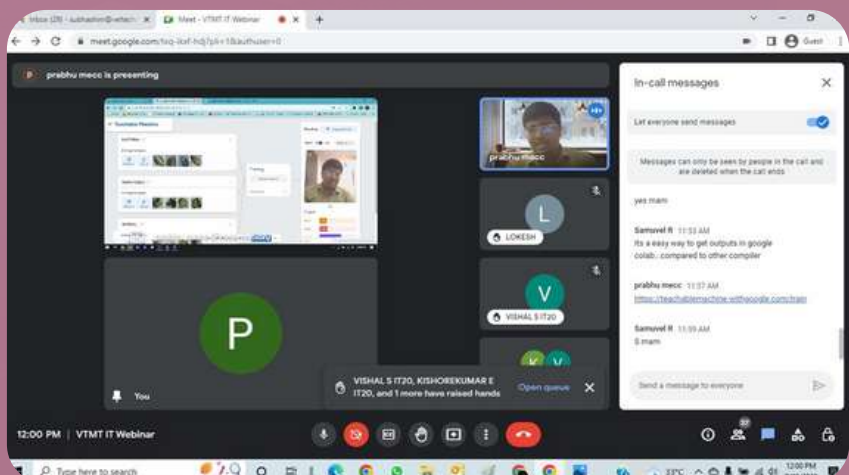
Inbox (29) - subhashini@veltech ×
Meet - VTMT IT Webinar ×
meet.google.com/tsq-ikxf-hdj?pli=1&authuser=0
Guest

prabhu mecc is presenting

prabhu mecc

L
LOKESH

V
VISHAL S IT20

P

You

VISHAL S IT20, KISHOREKUMAR E IT20, and 1 more have raised hands
Open queue

In-call messages

Let everyone send messages

Messages can only be seen by people in the call and are deleted when the call ends

yes mam

Samuvel R 11:53 AM
Its a easy way to get outputs in google colab.. compared to other compiler

prabhu mecc 11:57 AM
https://teachablemachine.withgoogle.com/train

Samuvel R 11:59 AM
S mam

Send a message to everyone

12:00 PM | VTMT IT Webinar

37

Type here to search

12:00 PM